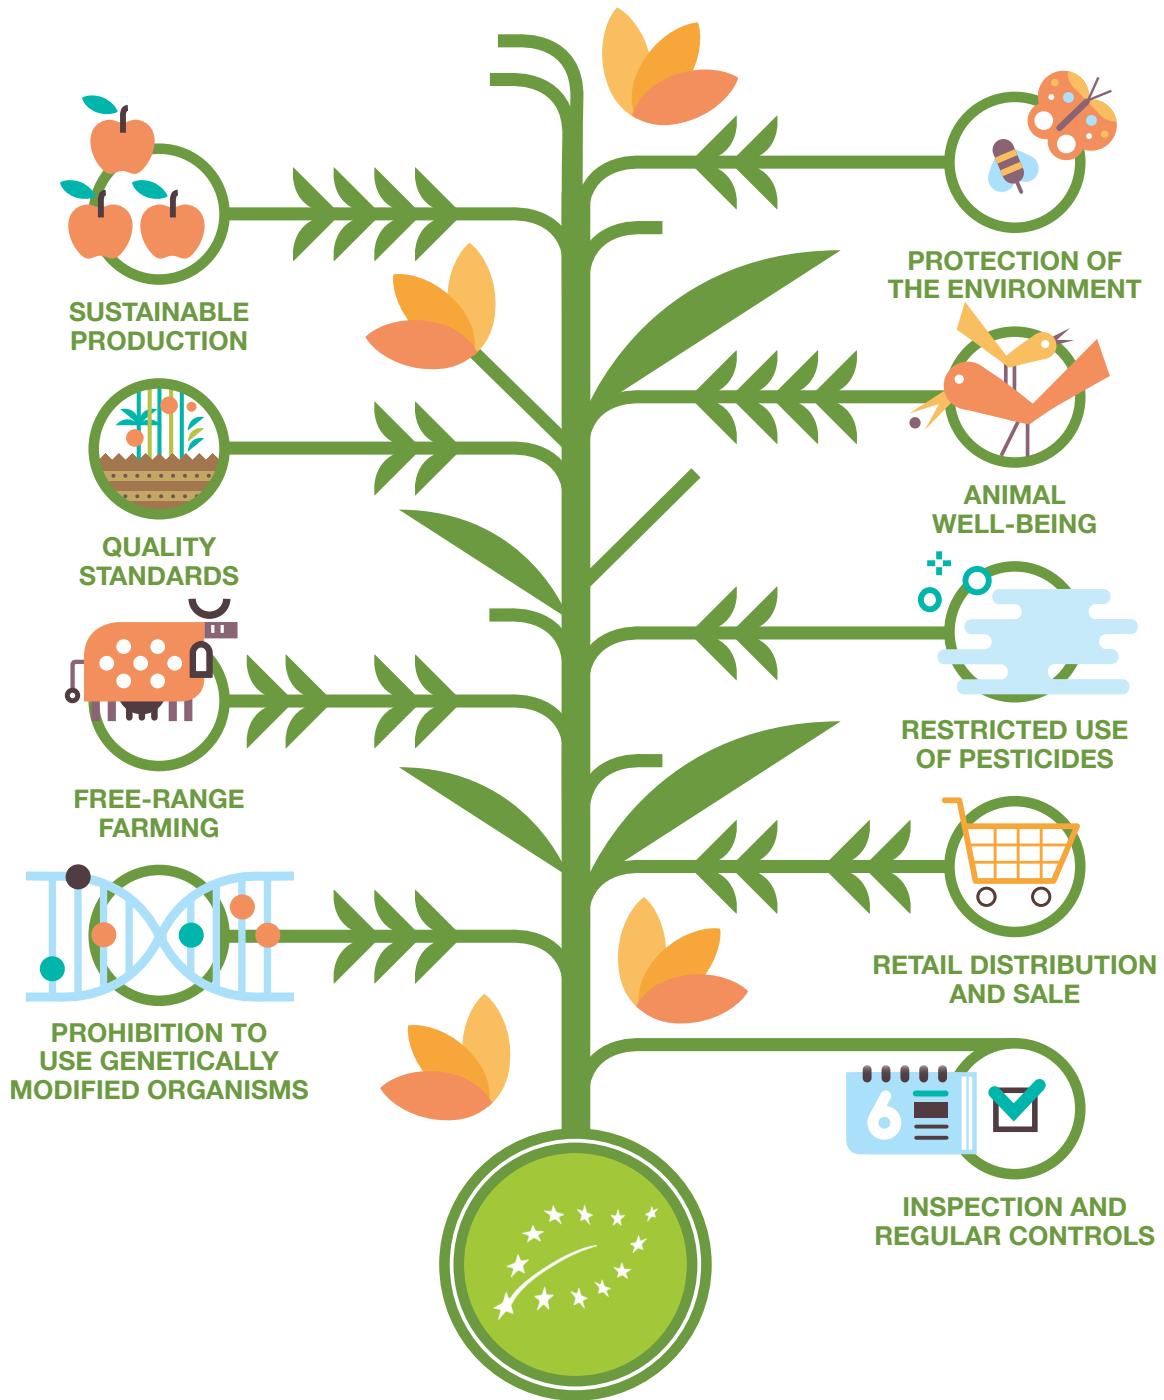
SUSTAINABLE PRODUCTION

PROTECTION OF THE ENVIRONMENT

QUALITY STANDARDS

ANIMAL WELL-BEING

FREE-RANGE FARMING

RESTRICTED USE OF PESTICIDES

PROHIBITION TO USE GENETICALLY MODIFIED ORGANISMS

RETAIL DISTRIBUTION AND SALE

6

INSPECTION AND REGULAR CONTROLS